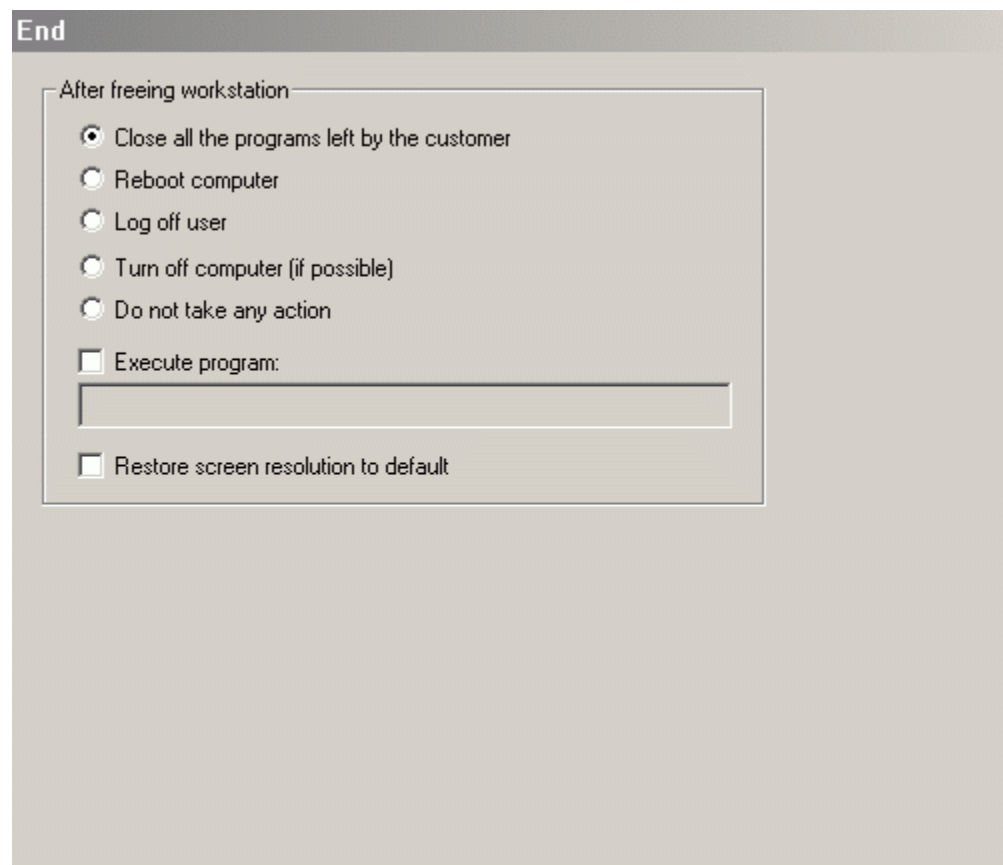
End

After freeing workstation

Close all the programs left by the customer

Reboot computer

Log off user

Turn off computer (if possible)

Do not take any action

Execute program:

Restore screen resolution to default